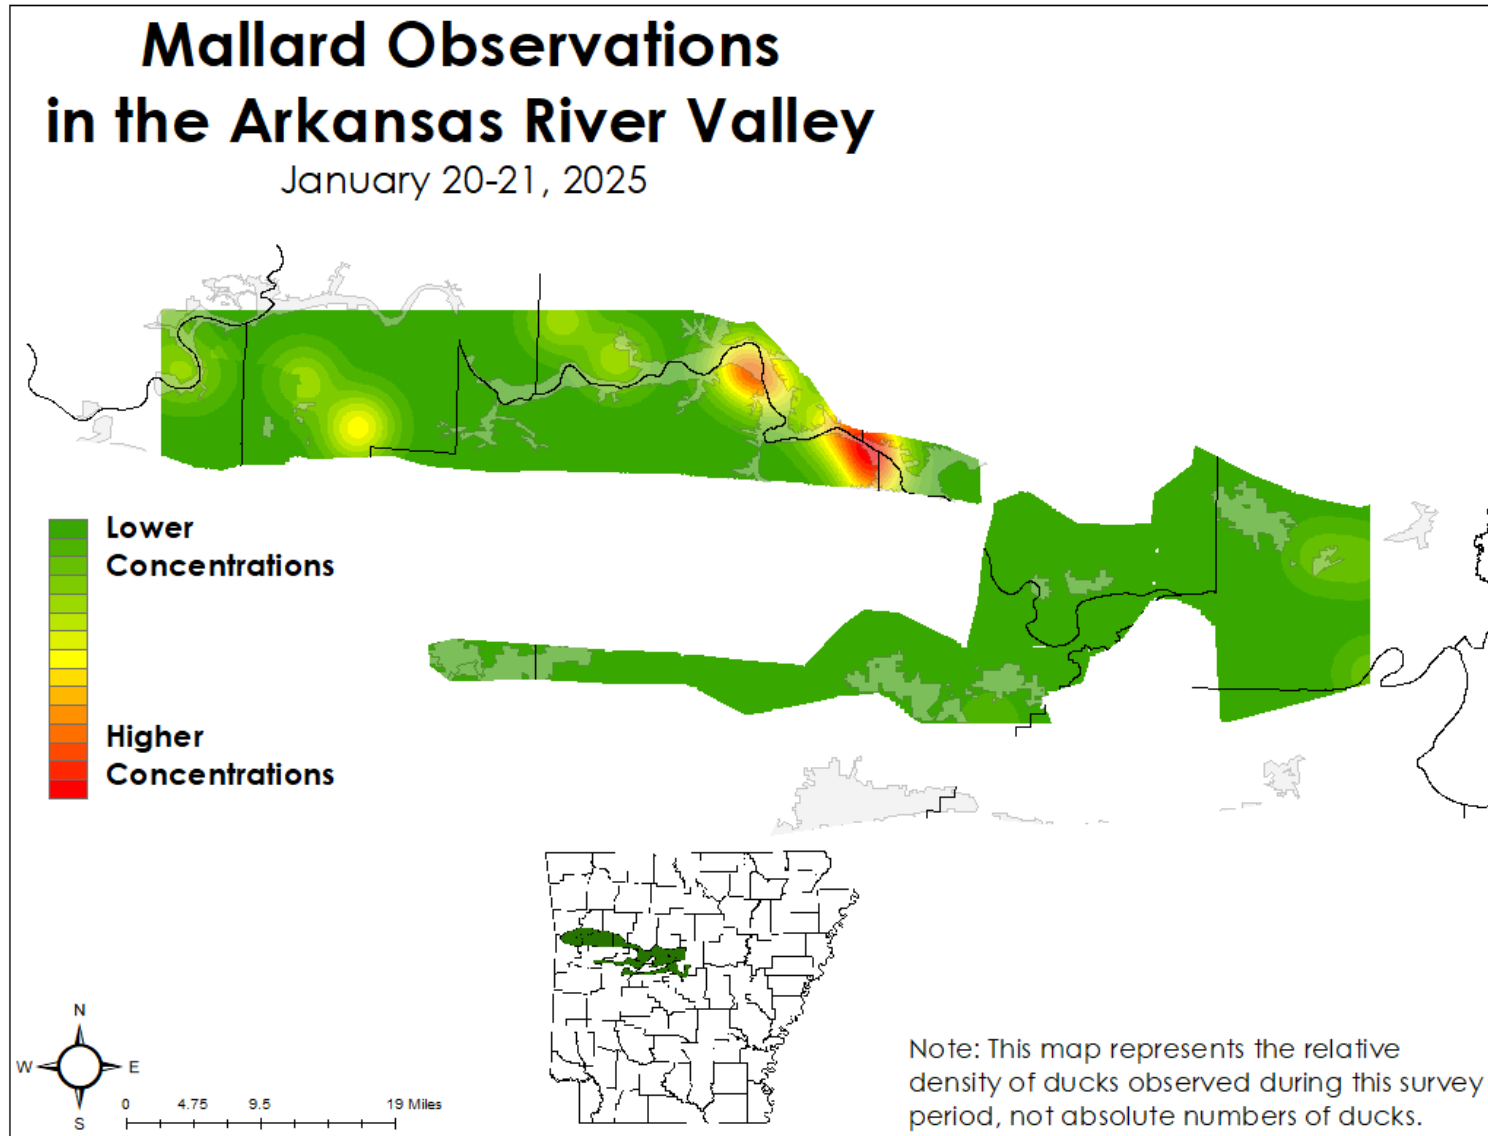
Mallard Observations in the Arkansas River Valley

January 20-21, 2025

Lower Concentrations

Higher Concentrations

N

W

E

S

0 4.75 9.5 19 Miles

Note: This map represents the relative density of ducks observed during this survey period, not absolute numbers of ducks.